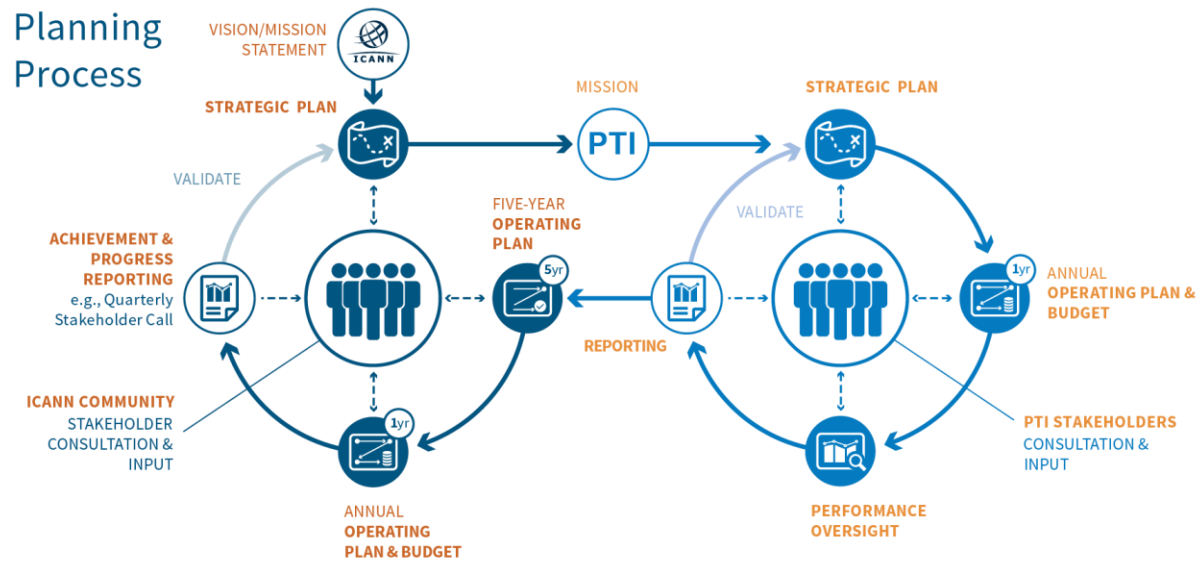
Planning Process

VISION/MISSION STATEMENT

ICANN

STRATEGIC PLAN

MISSION

PTI

STRATEGIC PLAN

VALIDATE

FIVE-YEAR OPERATING PLAN

VALIDATE

ACHIEVEMENT & PROGRESS REPORTING e.g., Quarterly Stakeholder Call

5yr

1yr

ANNUAL OPERATING PLAN & BUDGET

REPORTING

ICANN COMMUNITY STAKEHOLDER CONSULTATION & INPUT

1yr

PTI STAKEHOLDERS CONSULTATION & INPUT

ANNUAL OPERATING PLAN & BUDGET

PERFORMANCE OVERSIGHT